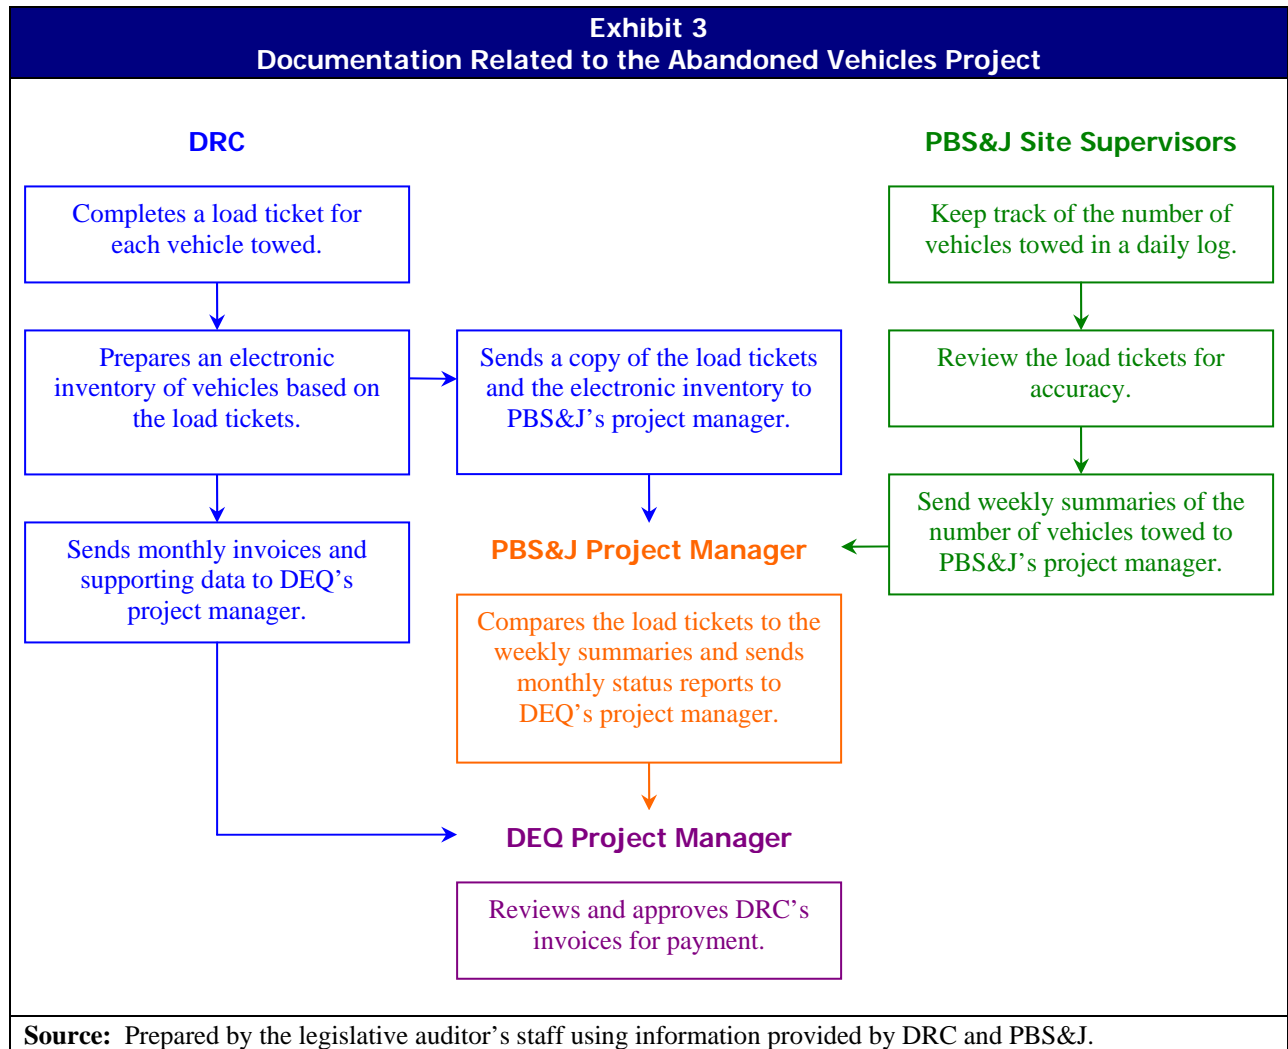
Exhibit 3
Documentation Related to the Abandoned Vehicles Project

DRC

Completes a load ticket for each vehicle towed.

Prepares an electronic inventory of vehicles based on the load tickets.

Sends monthly invoices and supporting data to DEQ's project manager.

Sends a copy of the load tickets and the electronic inventory to PBS&J's project manager.

PBS&J Site Supervisors

Keep track of the number of vehicles towed in a daily log.

Review the load tickets for accuracy.

Send weekly summaries of the number of vehicles towed to PBS&J's project manager.

PBS&J Project Manager

Compares the load tickets to the weekly summaries and sends monthly status reports to DEQ's project manager.

DEQ Project Manager

Reviews and approves DRC's invoices for payment.

Source: Prepared by the legislative auditor's staff using information provided by DRC and PBS&J.